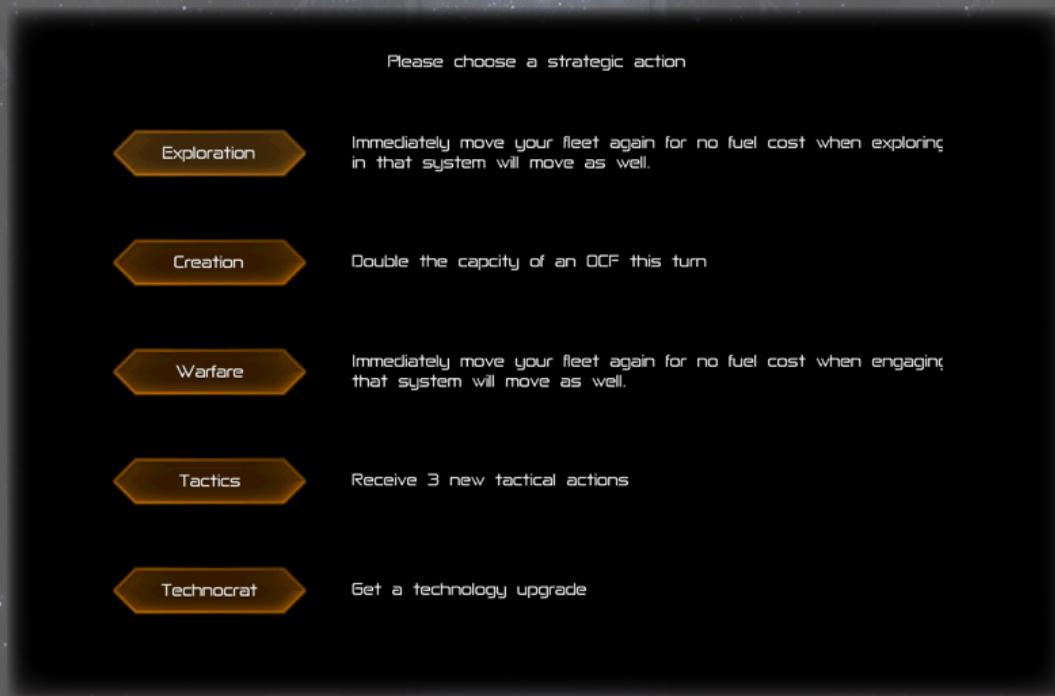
Please choose a strategic action

Exploration

Immediately move your fleet again for no fuel cost when explorinc in that system will move as well.

Creation

Double the capcity of an OCF this turn

Warfare

Immediately move your fleet again for no fuel cost when engaginc that system will move as well.

Tactics

Receive 3 new tactical actions

Technocrat

Get a technology upgrade